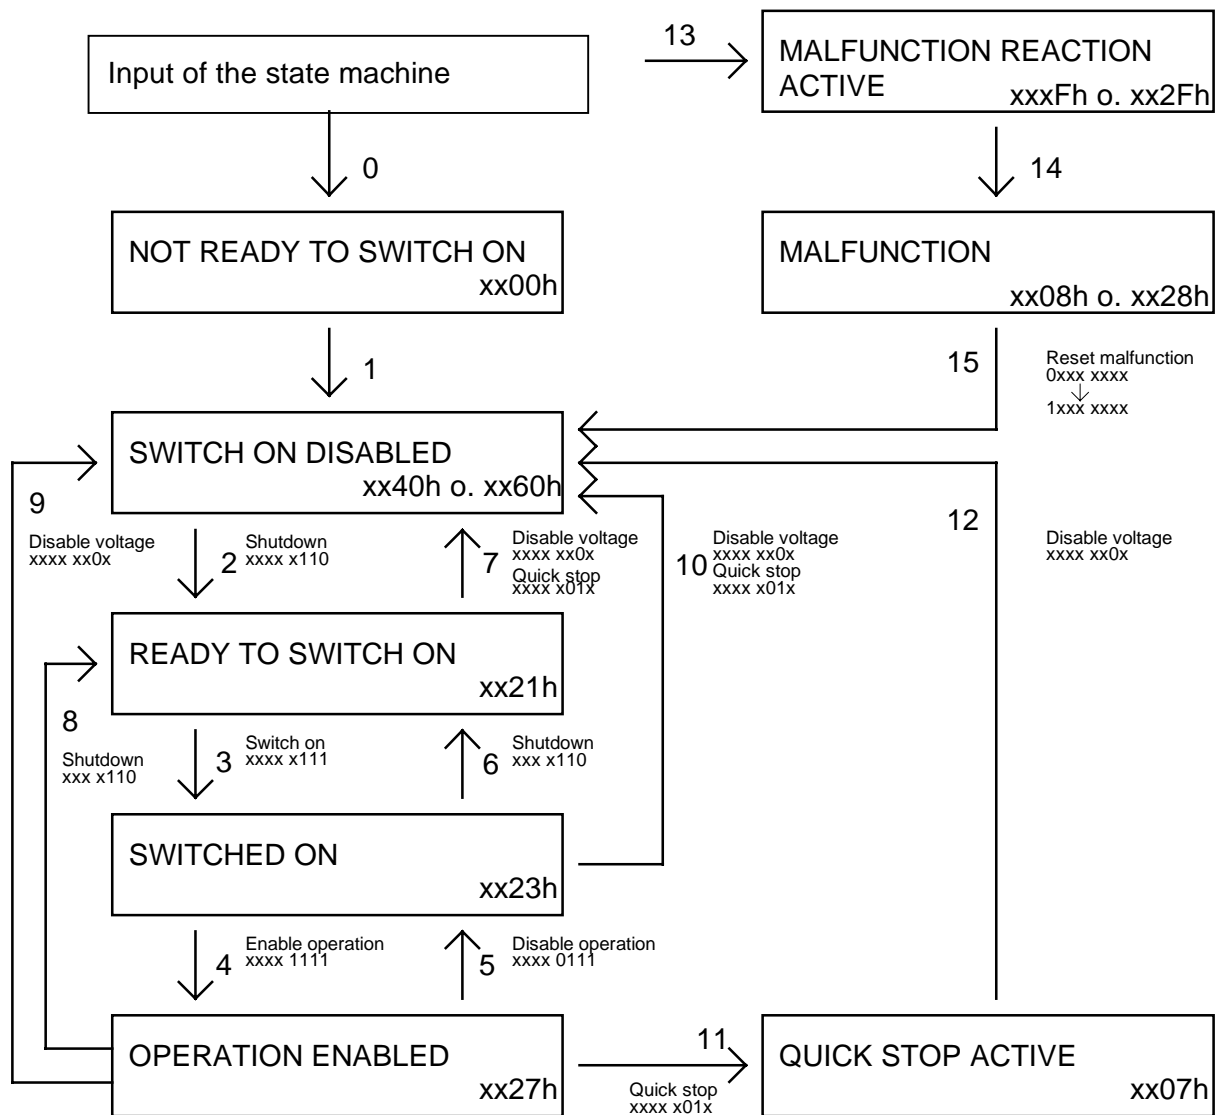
Input of the state machine

13

MALFUNCTION REACTION ACTIVE xxxFh o. xx2Fh

0

14

NOT READY TO SWITCH ON xx00h

MALFUNCTION xx08h o. xx28h

1

15

Reset malfunction 0xxx xxxx 1xxx xxxx

SWITCH ON DISABLED xx40h o. xx60h

9

Disable voltage xxxx xx0x

2 Shutdown xxxx x110

7 Disable voltage xxxx xx0x Quick stop xxxx x01x

10 Disable voltage xxxx xx0x Quick stop xxxx x01x

12

Disable voltage xxxx xx0x

READY TO SWITCH ON xx21h

8

Shutdown xxx x110

3 Switch on xxxx x111

6 Shutdown xxx x110

SWITCHED ON xx23h

4 Enable operation xxxx 1111

5 Disable operation xxxx 0111

OPERATION ENABLED xx27h

11

Quick stop xxxx x01x

QUICK STOP ACTIVE xx07h